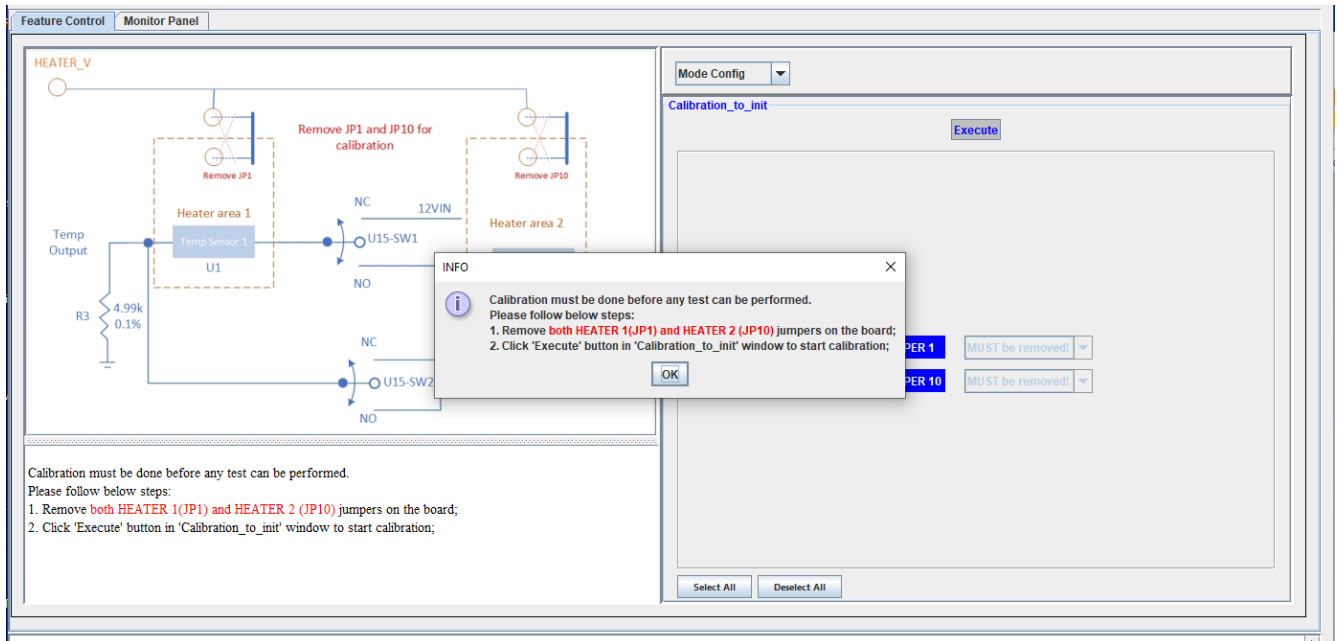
Feature Control
Monitor Panel

HEATER_V
Remove JP1 and JP10 for calibration
Remove JP1
Remove JP10
Heater area 1
Heater area 2
NC
12VIN
Temp Output
Temp Sensor 1
U15-SW1
U1
NO
R3
4.99k
0.1%
NC
U15-SW2
NO

Calibration must be done before any test can be performed.
Please follow below steps:
1. Remove both HEATER 1(JP1) and HEATER 2 (JP10) jumpers on the board;
2. Click 'Execute' button in 'Calibration_to_init' window to start calibration;

Mode Config
Calibration_to_init
Execute
PER 1
MUST be removed!
PER 10
MUST be removed!
Select All
Deselect All

INFO
Calibration must be done before any test can be performed.
Please follow below steps:
1. Remove both HEATER 1(JP1) and HEATER 2 (JP10) jumpers on the board;
2. Click 'Execute' button in 'Calibration_to_init' window to start calibration;
OK